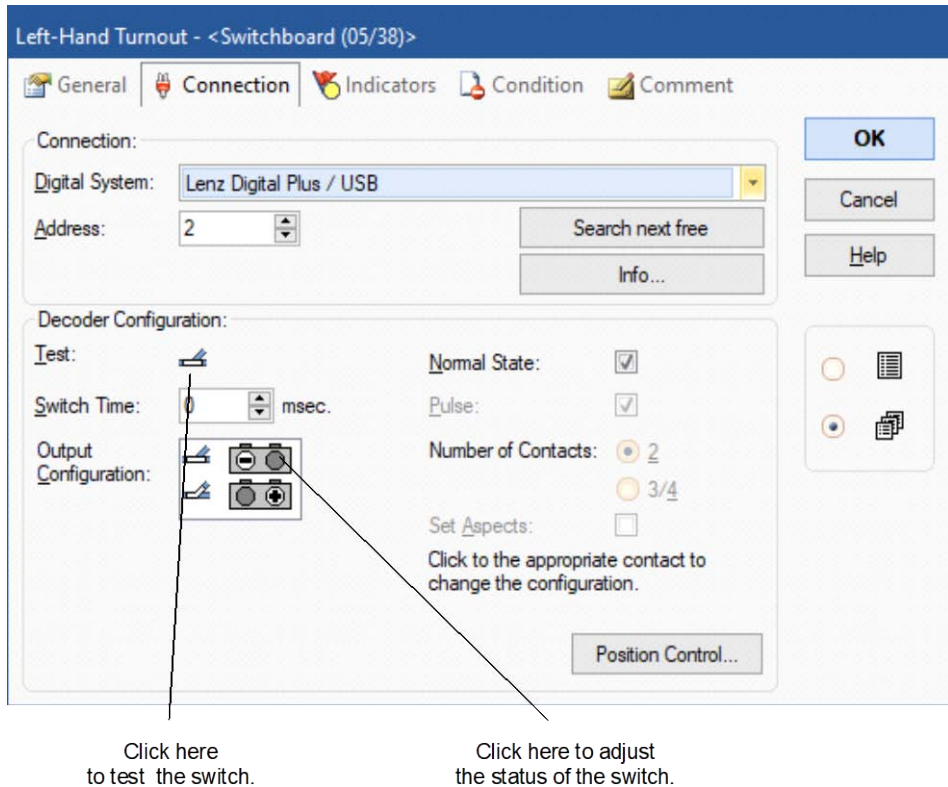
Left-Hand Turnout - <Switchboard (05/38)>

General | Connection | Indicators | Condition | Comment

Connection:

Digital System: Lenz Digital Plus / USB

Address: 2

Search next free

Info...

OK

Cancel

Help

Decoder Configuration:

Test:

Switch Time: 0 msec.

Output Configuration:

Normal State:

Pulse:

Number of Contacts: 2

3/4

Set Aspects:

Click to the appropriate contact to change the configuration.

Position Control...

Click here to test the switch.

Click here to adjust the status of the switch.